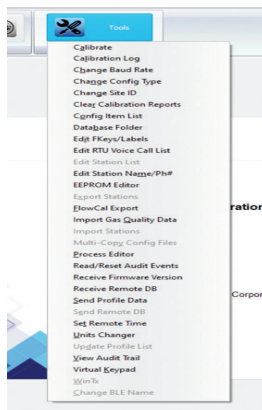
Tools

Calibrate
Calibration Log
Change Baud Rate
Change Config Type
Change Site ID
Clear Calibration Reports
Config Item List
Database Folder
Edit FKeys/Labels
Edit RTU Voice Call List
Edit Station List
Edit Station Name/Ph#
EEPROM Editor
Export Stations
FlowCal Export
Import Gas Quality Data
Import Stations
Multi-Copy Config Files
Process Editor
Read/Reset Audit Events
Receive Firmware Version
Receive Remote DB
Send Profile Data
Send Remote DB
Set Remote Time
Units Changer
Update Profile List
View Audit Trail
Virtual Keypad
WinTx
Change BLE Name

ratio
Corpor